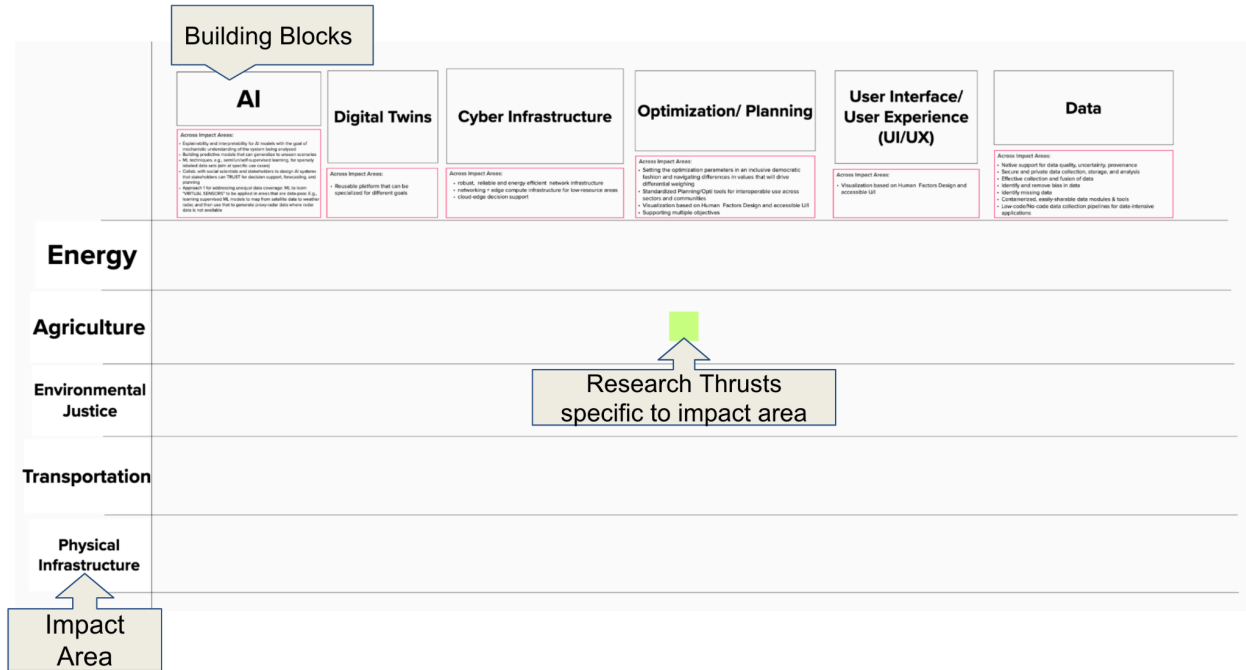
Building Blocks

AI

Across Impact Areas:
- Explainability and interpretability for AI models with the goal of mechanistic understanding of the system being analyzed
- Building predictive models that can generalize to unseen scenarios
- ML techniques, e.g., semi/unsupervised learning, for sparsely labeled data sets (aim at specific use cases)
- Collab. with social scientists and stakeholders to design AI systems that stakeholders can TRUST for decision support, forecasting, and planning
- Approach 1 for addressing unequal data coverage: ML to learn "VIRTUAL SENSORS" to be applied in areas that are data-poor (e.g., learning supervised ML models to map from satellite data to weather radar, and then use that to generate proxy-radar data where radar data is not available

Digital Twins

Across Impact Areas:
- Reusable platform that can be specialized for different goals

Cyber Infrastructure

Across Impact Areas:
- robust, reliable and energy efficient network infrastructure
- networking + edge compute infrastructure for low-resource areas
- cloud-edge decision support

Optimization/ Planning

Across Impact Areas:
- Setting the optimization parameters in an inclusive democratic fashion and navigating differences in values that will drive differential weighing
- Standardized Planning/Opti tools for interoperable use across sectors and communities
- Visualization based on Human Factors Design and accessible UI
- Supporting multiple objectives

User Interface/ User Experience (UI/UX)

Across Impact Areas:
- Visualization based on Human Factors Design and accessible UI

Data

Across Impact Areas:
- Native support for data quality, uncertainty, provenance
- Secure and private data collection, storage, and analysis
- Effective collection and fusion of data
- Identify and remove bias in data
- Identify missing data
- Containerized, easily-sharable data modules & tools
- Low-code/No-code data collection pipelines for data-intensive applications

Energy

Agriculture

Environmental Justice

Research Thrusts specific to impact area

Transportation

Physical Infrastructure

Impact Area